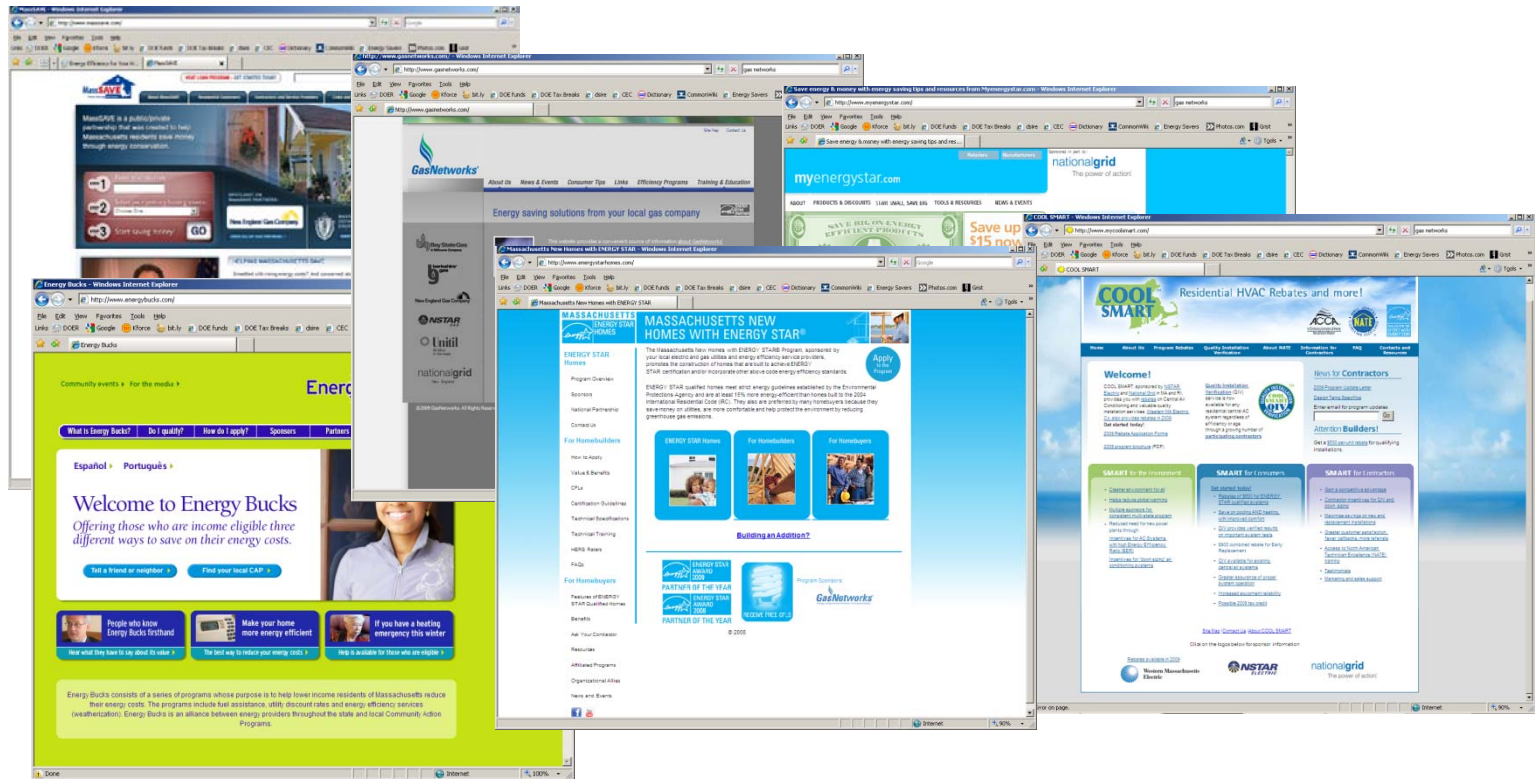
MassSAVE - Windows Internet Explorer
http://www.masssave.com/

MassSAVE is a public/private partnership that was created to help Massachusetts residents save money through energy conservation.

1
2
3 Start saving money GO

http://www.gasnetworks.com/ - Windows Internet Explorer
http://www.gasnetworks.com/
File Edit View Favorites Tools Help
Links DOER Google Kforce bit.ly DOE Funds DOE Tax Breaks dsire CEC Dictionary CommonWiki Energy Savers Photos.com Grist
GasNetworks
About Us News & Events Consumer Tips Links Efficiency Programs Training & Education
Energy saving solutions from your local gas company
NSTAR
Unitil
nationalgrid

Save energy & money with energy saving tips and resources from Myenergystar.com - Windows Internet Explorer
http://www.myenergystar.com/
myenergystar.com
nationalgrid
The power of action
ABOUT PRODUCTS & DISCOUNTS LEARN SMALL, SAVE BIG TOOLS & RESOURCES NEWS & EVENTS
Save up $15 nov

COOL SMART - Windows Internet Explorer
http://www.mycoolsmart.com/
COOL SMART
Residential HVAC Rebates and more!
Home About Us Program Rebates Quality Installation Verification About NATE Information for Contractors FAQ Contacts and Resources
Welcome!
News for Contractors
Attention Builders!
SMART for the Environment
SMART for Consumers
SMART for Contractors
Western Massachusetts Electric
NSTAR
nationalgrid
The power of action

Energy Bucks - Windows Internet Explorer
http://www.energybucks.com/
File Edit View Favorites Tools Help
Energy Bucks
Community events ▸ For the media ▸
Energ
What is Energy Bucks? | Do I qualify? | How do I apply? | Sponsors | Partners
Español ▸ Português ▸
Welcome to Energy Bucks
Offering those who are income eligible three different ways to save on their energy costs.
Tell a friend or neighbor ▸
Find your local CAP ▸
People who know Energy Bucks firsthand
Hear what they have to say about its value ▸
Make your home more energy efficient
The best way to reduce your energy costs ▸
If you have a heating emergency this winter
Help is available for those who are eligible ▸
Energy Bucks consists of a series of programs whose purpose is to help lower income residents of Massachusetts reduce their energy costs. The programs include fuel assistance, utility discount rates and energy efficiency services (weatherization). Energy Bucks is an alliance between energy providers throughout the state and local Community Action Programs.
Done
Internet
100%

Massachusetts New Homes with ENERGY STAR - Windows Internet Explorer
http://www.energystarhomes.com/
MASSACHUSETTS ENERGY STAR HOMES
MASSACHUSETTS NEW HOMES WITH ENERGY STAR®
ENERGY STAR Homes
Program Overview
Sponsors
National Partnership
Contact Us
For Homebuilders
How to Apply
Value & Benefits
CFLs
Certification Guidelines
Technical Specifications
Technical Training
HERS Raters
FAQs
For Homebuyers
Features of ENERGY STAR Qualified Homes
Benefits
Ask Your Contractor
Resources
Affiliated Programs
Organizational Allies
News and Events
Apply to the Program
ENERGY STAR Homes
For Homebuilders
For Homebuyers
Building an Addition?
ENERGY STAR AWARD 2009 PARTNER OF THE YEAR
ENERGY STAR AWARD 2008 PARTNER OF THE YEAR
Program Sponsors
GasNetworks
© 2008
Internet
90%